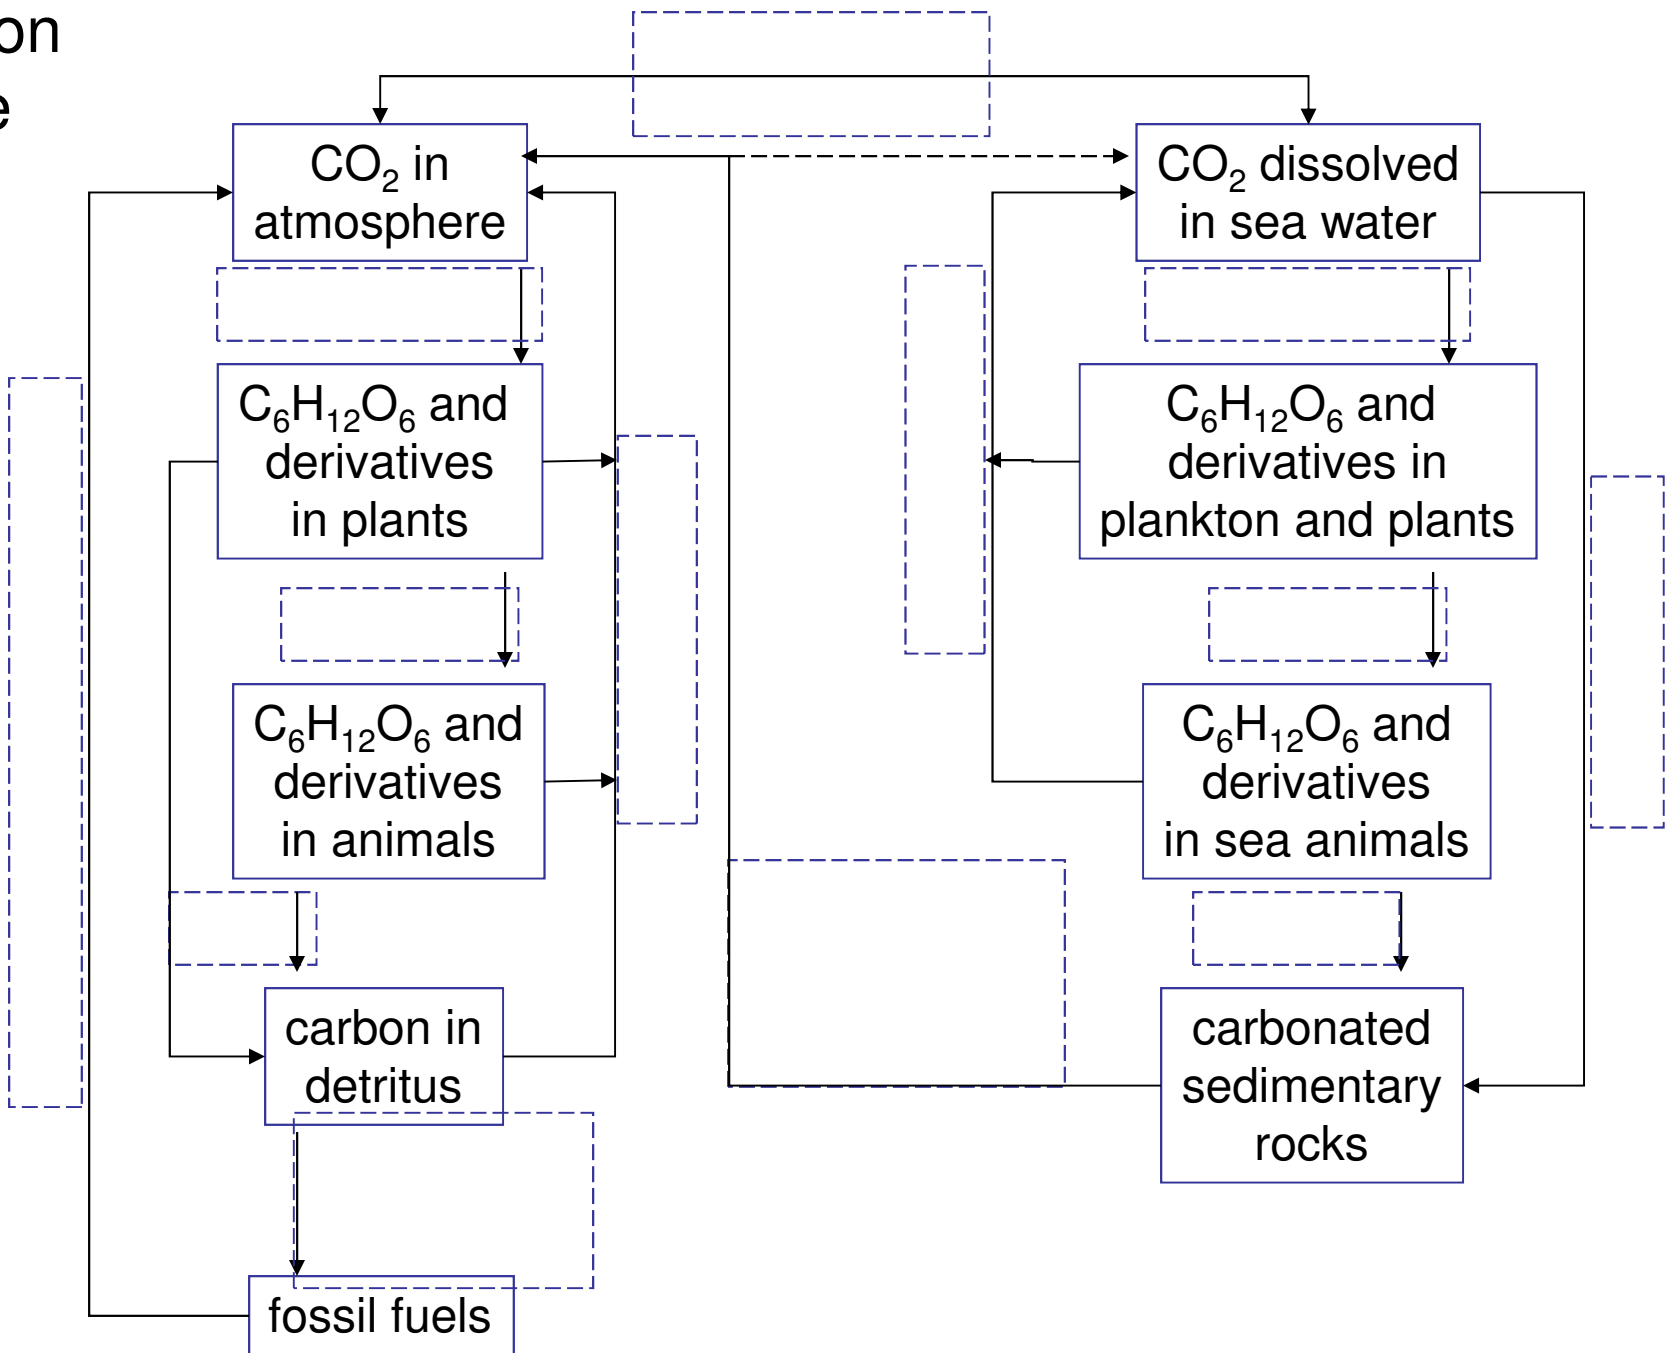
on
e

$CO_2$ in atmosphere

$CO_2$ dissolved in sea water

$C_6H_{12}O_6$ and derivatives in plants

$C_6H_{12}O_6$ and derivatives in plankton and plants

$C_6H_{12}O_6$ and derivatives in animals

$C_6H_{12}O_6$ and derivatives in sea animals

carbon in detritus

carbonated sedimentary rocks

fossil fuels